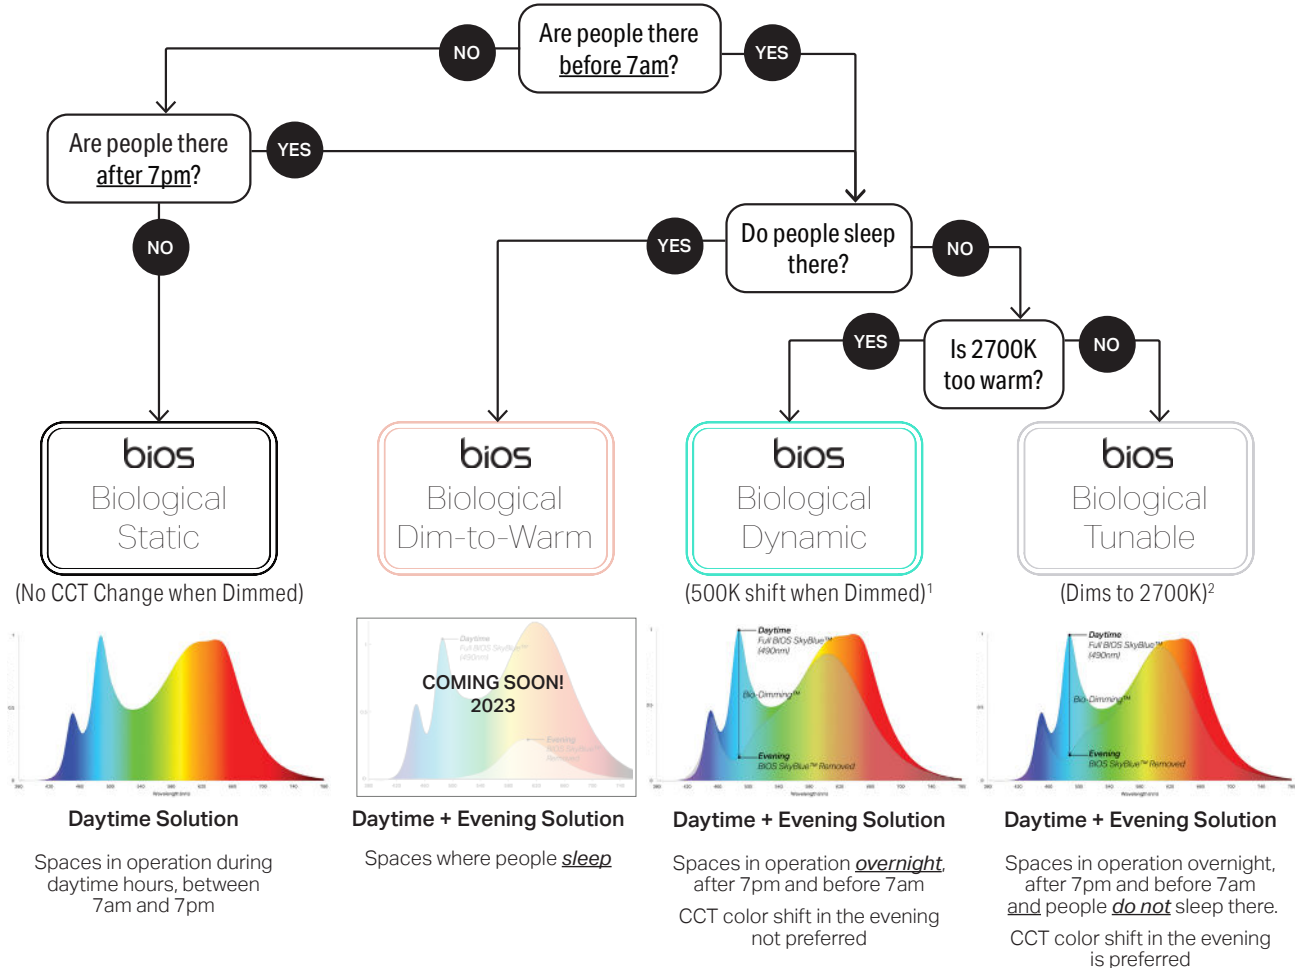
Are people there before 7am?

NO

YES

Are people there after 7pm?

YES

NO

Do people sleep there?

YES

NO

Is 2700K too warm?

YES

NO

bios Biological Static

(No CCT Change when Dimmed)

bios Biological Dim-to-Warm

bios Biological Dynamic

(500K shift when Dimmed)$^1$

bios Biological Tunable

(Dims to 2700K)$^2$

COMING SOON! 2023

Daytime Full BIOS SkyBlue™ (490nm)

Bio-Dimming™

Evening BIOS SkyBlue™ Removed

Daytime Full BIOS SkyBlue™ (490nm)

Bio-Dimming™

Evening BIOS SkyBlue™ Removed

Daytime Solution

Spaces in operation during daytime hours, between 7am and 7pm

Daytime + Evening Solution

Spaces where people sleep

Daytime + Evening Solution

Spaces in operation overnight, after 7pm and before 7am

CCT color shift in the evening not preferred

Daytime + Evening Solution

Spaces in operation overnight, after 7pm and before 7am and people do not sleep there.

CCT color shift in the evening is preferred